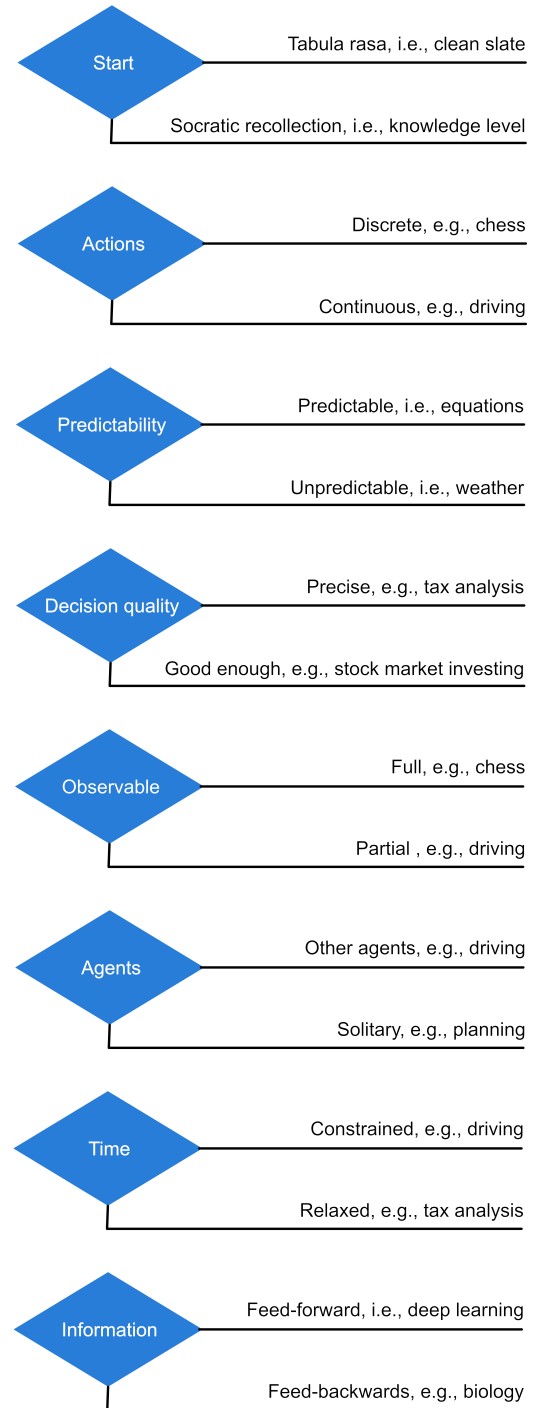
Start
Tabula rasa, i.e., clean slate
Socratic recollection, i.e., knowledge level

Actions
Discrete, e.g., chess
Continuous, e.g., driving

Predictability
Predictable, i.e., equations
Unpredictable, i.e., weather

Decision quality
Precise, e.g., tax analysis
Good enough, e.g., stock market investing

Observable
Full, e.g., chess
Partial , e.g., driving

Agents
Other agents, e.g., driving
Solitary, e.g., planning

Time
Constrained, e.g., driving
Relaxed, e.g., tax analysis

Information
Feed-forward, i.e., deep learning
Feed-backwards, e.g., biology